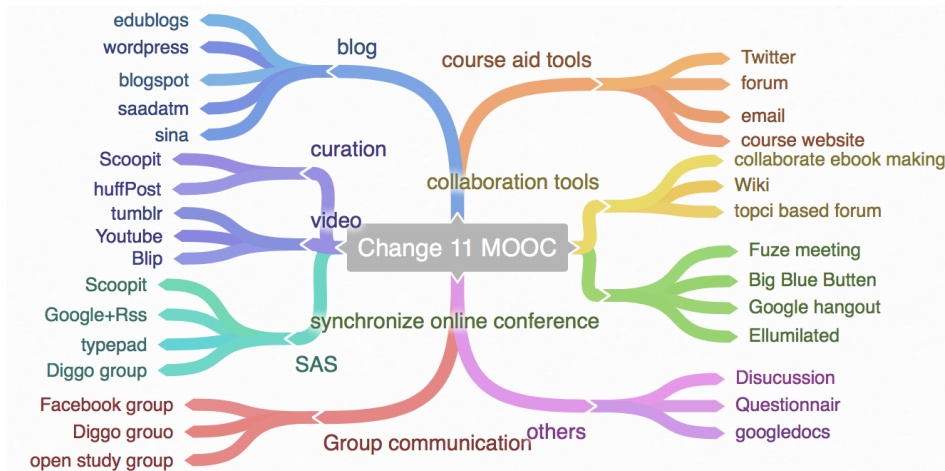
Change 11 MOOC

blog
edublogs
wordpress
blogspot
saadatm
sina

curation
Scoopit
huffPost

video
tumblr
Youtube
Blip

SAS
Scoopit
Google+Rss
typepad
Diggo group

Group communication
Facebook group
Diggo grouo
open study group

course aid tools
Twitter
forum
email
course website

collaboration tools
collaborate ebook making
Wiki
topci based forum

synchronize online conference
Fuze meeting
Big Blue Butten
Google hangout
Ellumilated

others
Disucussion
Questionnair
googledocs